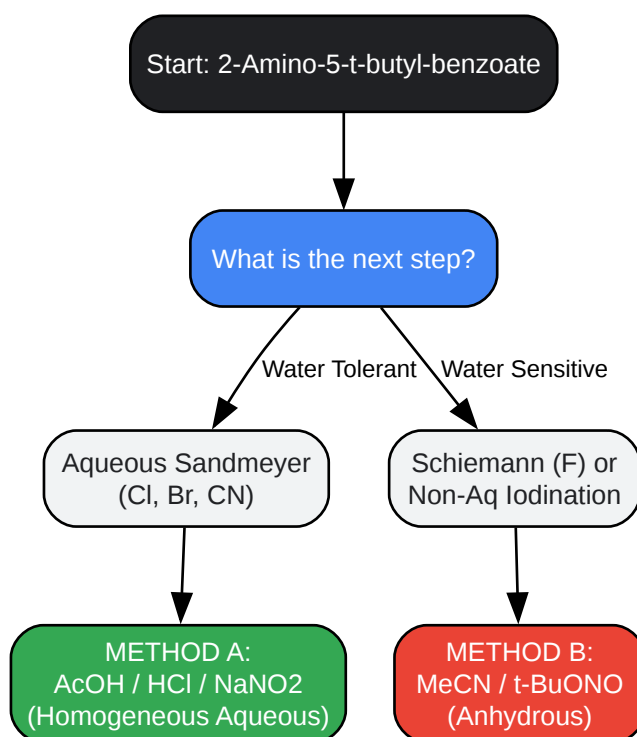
Start: 2-Amino-5-t-butyl-benzoate

What is the next step?

Water Tolerant

Water Sensitive

Aqueous Sandmeyer
(Cl, Br, CN)

Schiemann (F) or
Non-Aq Iodination

METHOD A:
AcOH / HCl / NaNO2
(Homogeneous Aqueous)

METHOD B:
MeCN / t-BuONO
(Anhydrous)